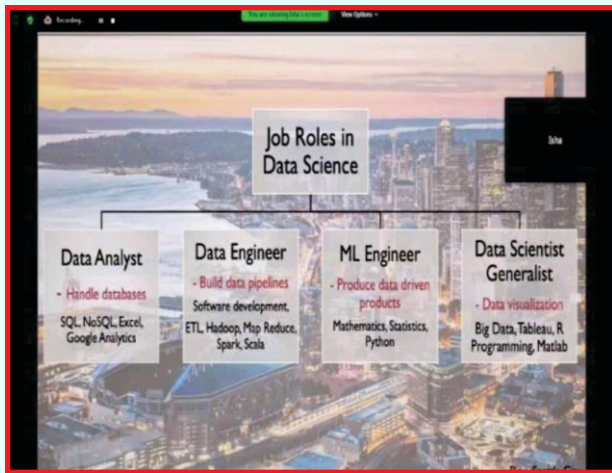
Recording...

You are viewing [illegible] screen

View Options

Job Roles in Data Science

Isha

Data Analyst
- Handle databases
SQL, NoSQL, Excel, Google Analytics

Data Engineer
- Build data pipelines
Software development, ETL, Hadoop, Map Reduce, Spark, Scala

ML Engineer
- Produce data driven products
Mathematics, Statistics, Python

Data Scientist Generalist
- Data visualization
Big Data, Tableau, R Programming, Matlab